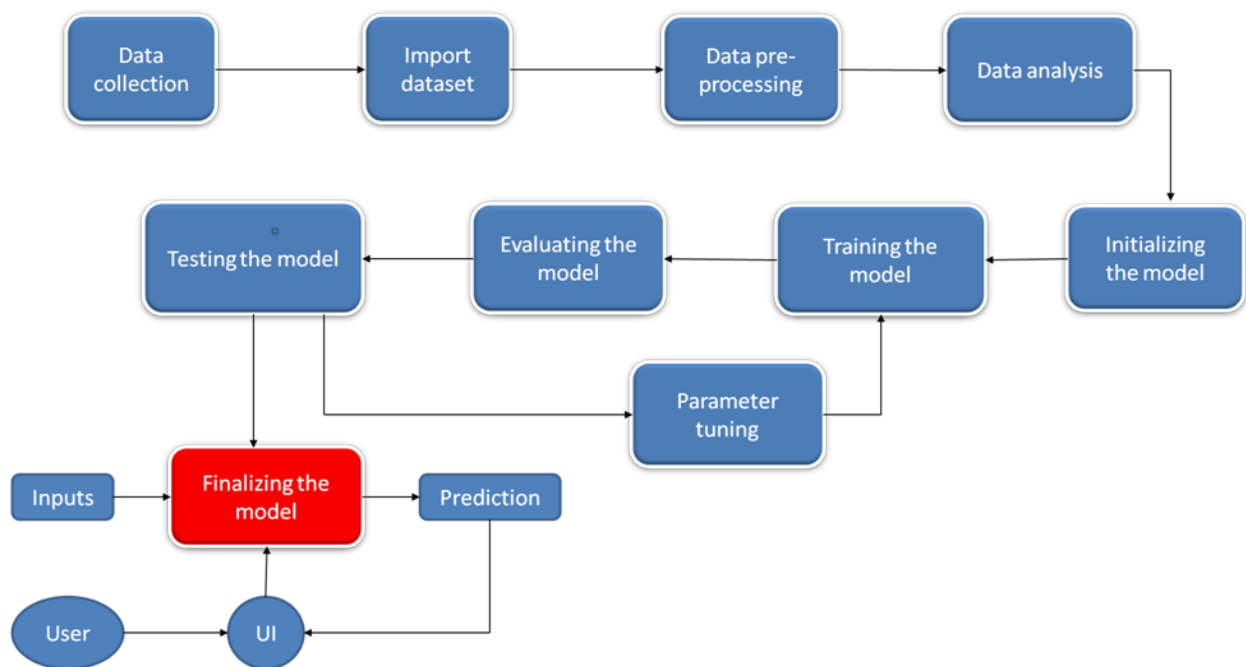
Data collection

Import dataset

Data pre-processing

Data analysis

Initializing the model

Training the model

Evaluating the model

Testing the model

Parameter tuning

Inputs

Finalizing the model

Prediction

User

UI